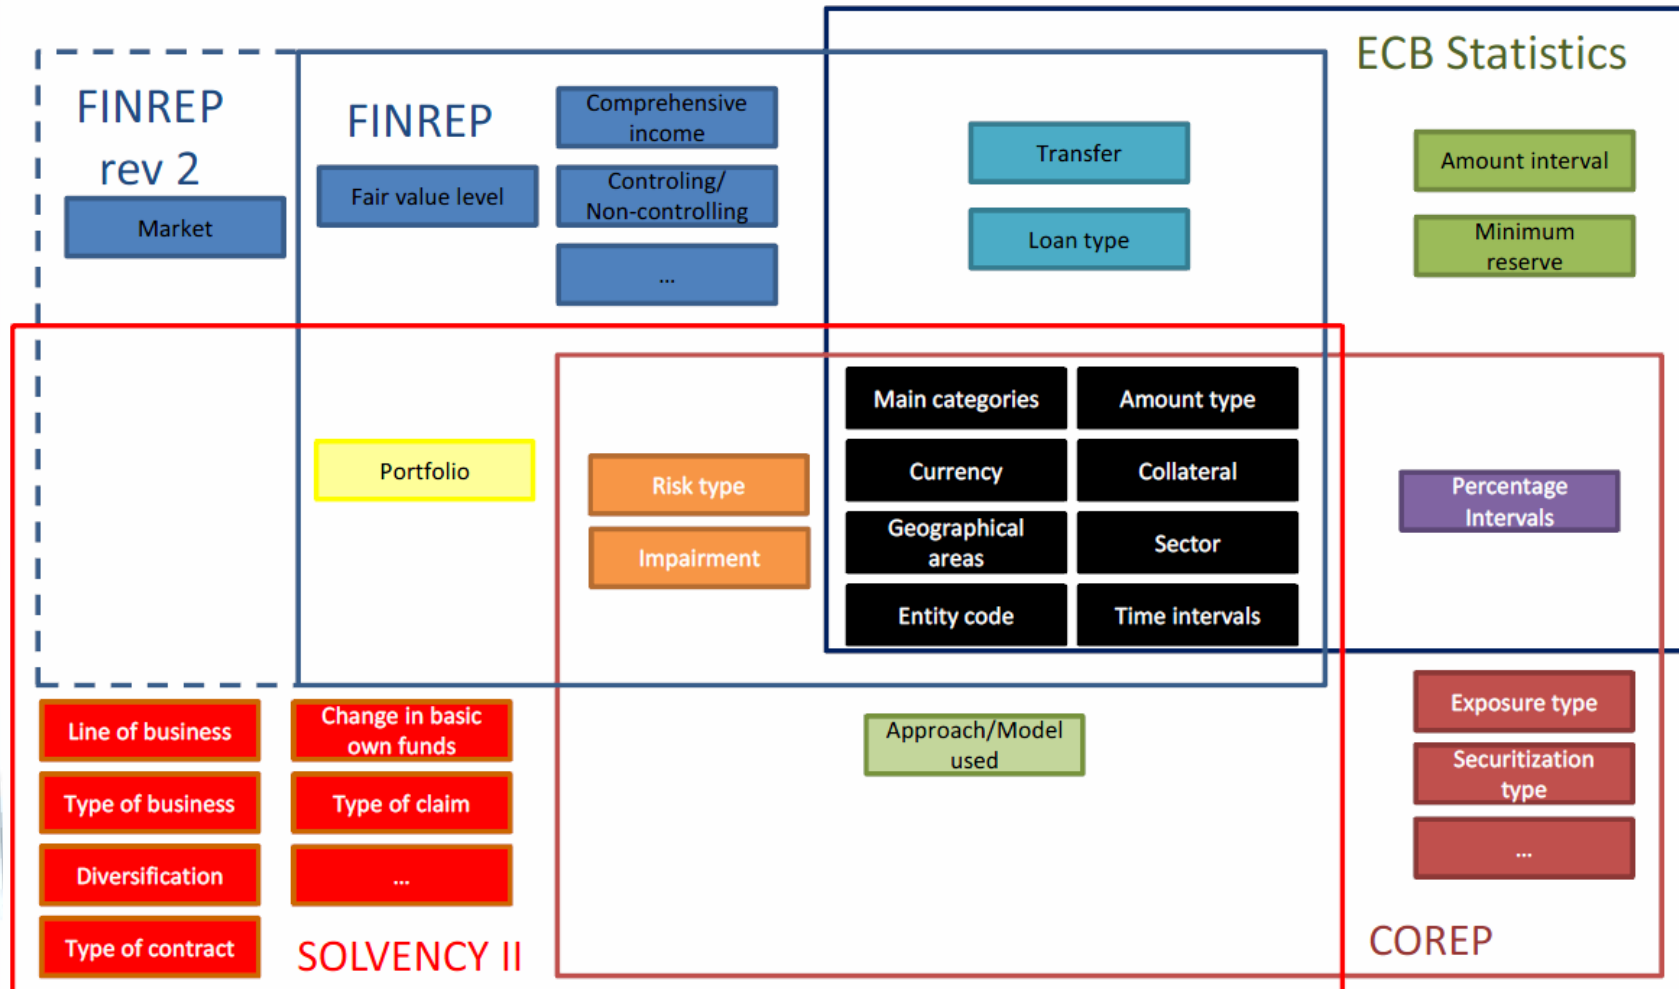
FINREP rev 2

Market

FINREP

Fair value level

Comprehensive income

Controling/ Non-controlling

...

Transfer

Loan type

ECB Statistics

Amount interval

Minimum reserve

Portfolio

Risk type

Impairment

Main categories

Amount type

Currency

Collateral

Geographical areas

Sector

Entity code

Time intervals

Percentage Intervals

Line of business

Change in basic own funds

Type of business

Type of claim

Diversification

...

Type of contract

SOLVENCY II

Approach/Model used

Exposure type

Securitization type

...

COREP